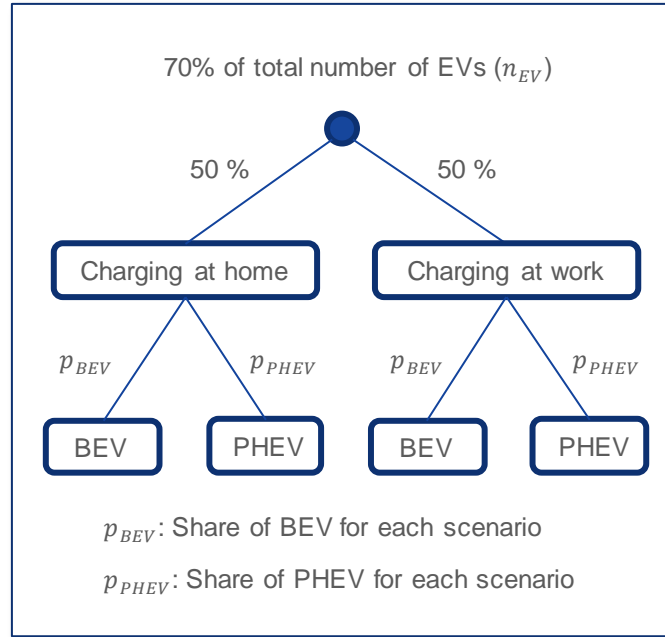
70% of total number of EVs ($n_{EV}$)

50 %

50 %

Charging at home

Charging at work

$p_{BEV}$

$p_{PHEV}$

$p_{BEV}$

$p_{PHEV}$

BEV

PHEV

BEV

PHEV

$p_{BEV}$: Share of BEV for each scenario

$p_{PHEV}$: Share of PHEV for each scenario